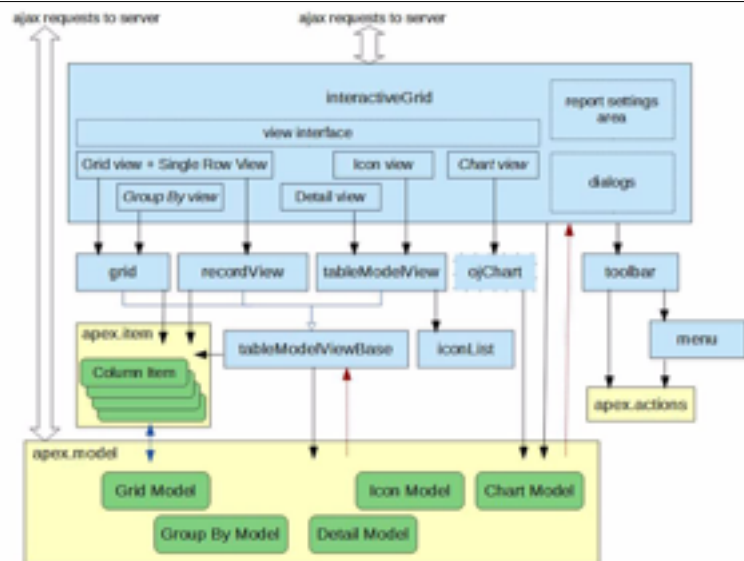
ajax requests to server

ajax requests to server

interactiveGrid

report settings area

view interface

Grid view + Single Row View

Icon view

Chart view

Group By view

Detail view

dialogs

grid

recordView

tableModelView

ojChart

toolbar

apex.item

tableModelViewBase

iconList

menu

Column Item

apex.actions

apex.model

Grid Model

Icon Model

Chart Model

Group By Model

Detail Model